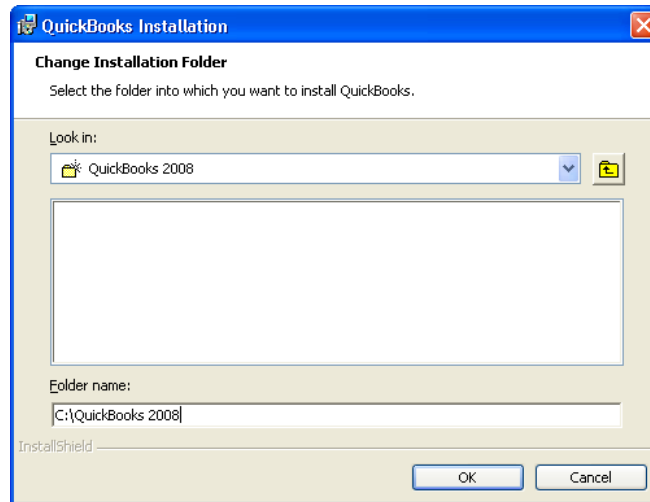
QuickBooks Installation

Change Installation Folder

Select the folder into which you want to install QuickBooks.

Look in:

QuickBooks 2008

Folder name:

C:\QuickBooks 2008

InstallShield

OK

Cancel